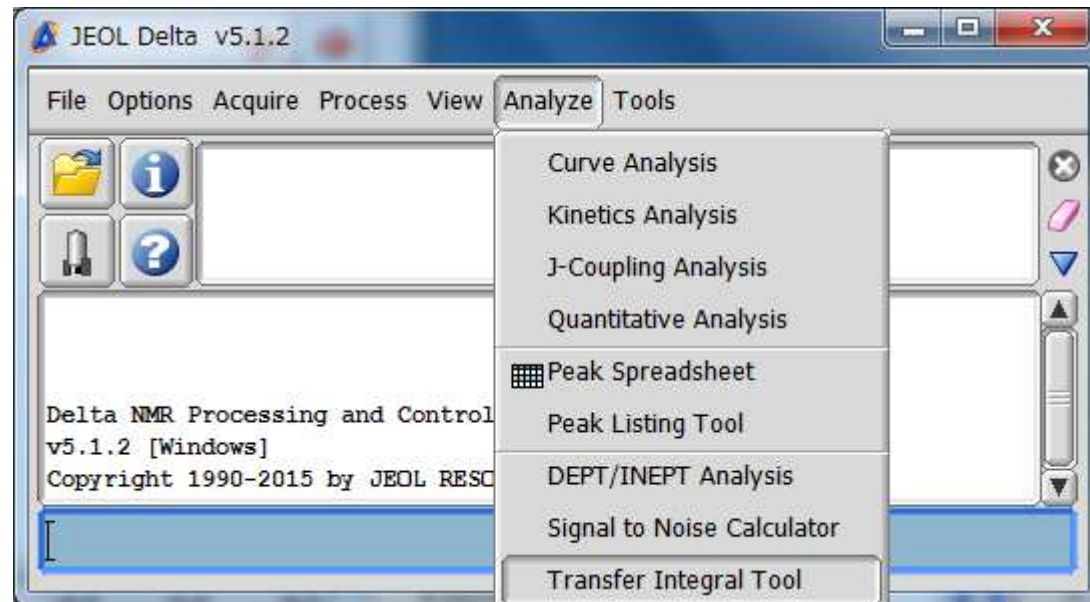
JEOL Delta v5.1.2

File Options Acquire Process View Analyze Tools

Curve Analysis
Kinetics Analysis
J-Coupling Analysis
Quantitative Analysis
Peak Spreadsheet
Peak Listing Tool
DEPT/INEPT Analysis
Signal to Noise Calculator
Transfer Integral Tool

Delta NMR Processing and Control
v5.1.2 [Windows]
Copyright 1990-2015 by JEOL RESC